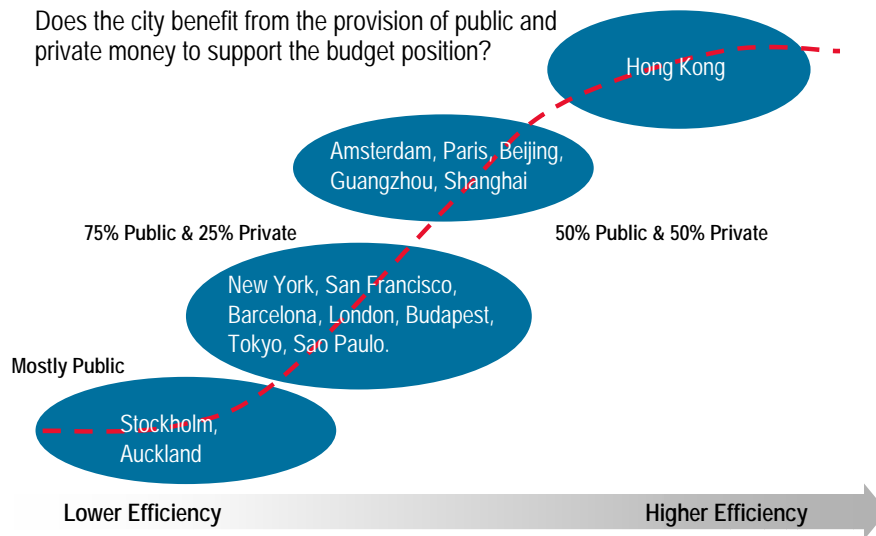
Does the city benefit from the provision of public and private money to support the budget position?

Hong Kong

Amsterdam, Paris, Beijing, Guangzhou, Shanghai

75% Public & 25% Private

50% Public & 50% Private

New York, San Francisco, Barcelona, London, Budapest, Tokyo, Sao Paulo.

Mostly Public

Stockholm, Auckland

Lower Efficiency

Higher Efficiency